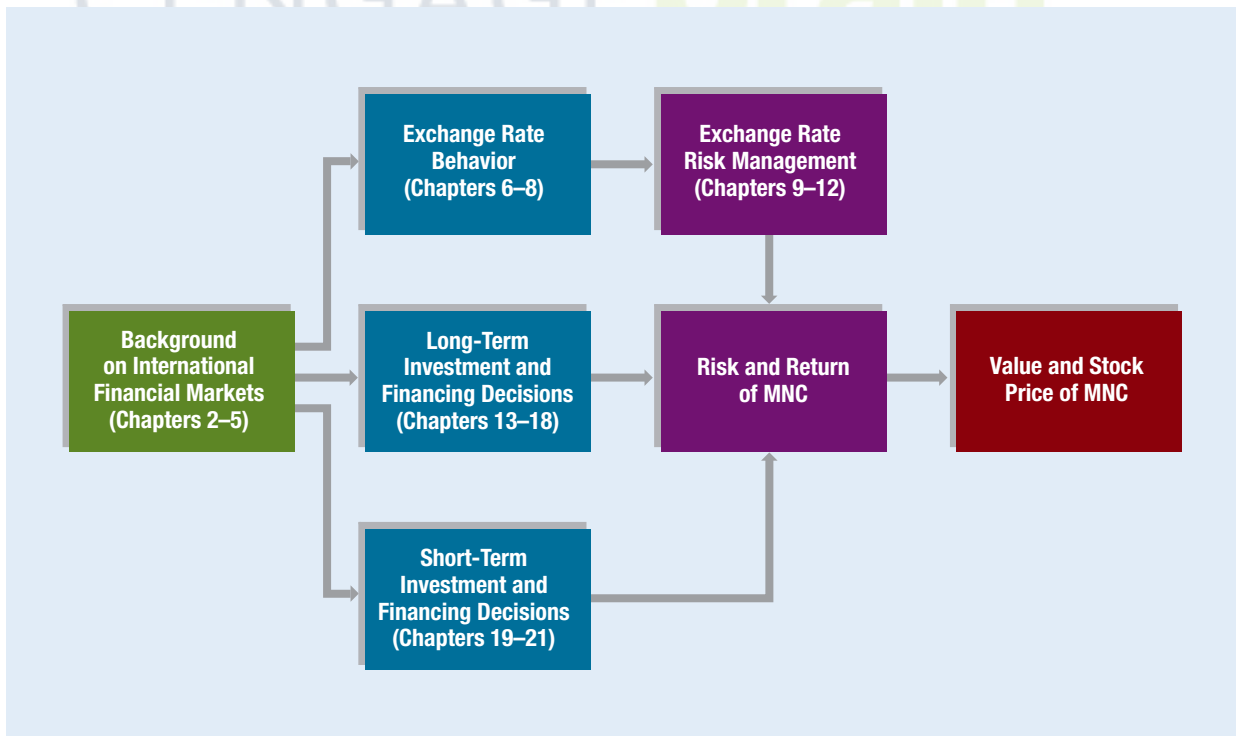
Exchange Rate Behavior (Chapters 6–8)

Exchange Rate Risk Management (Chapters 9–12)

Background on International Financial Markets (Chapters 2–5)

Long-Term Investment and Financing Decisions (Chapters 13–18)

Risk and Return of MNC

Value and Stock Price of MNC

Short-Term Investment and Financing Decisions (Chapters 19–21)